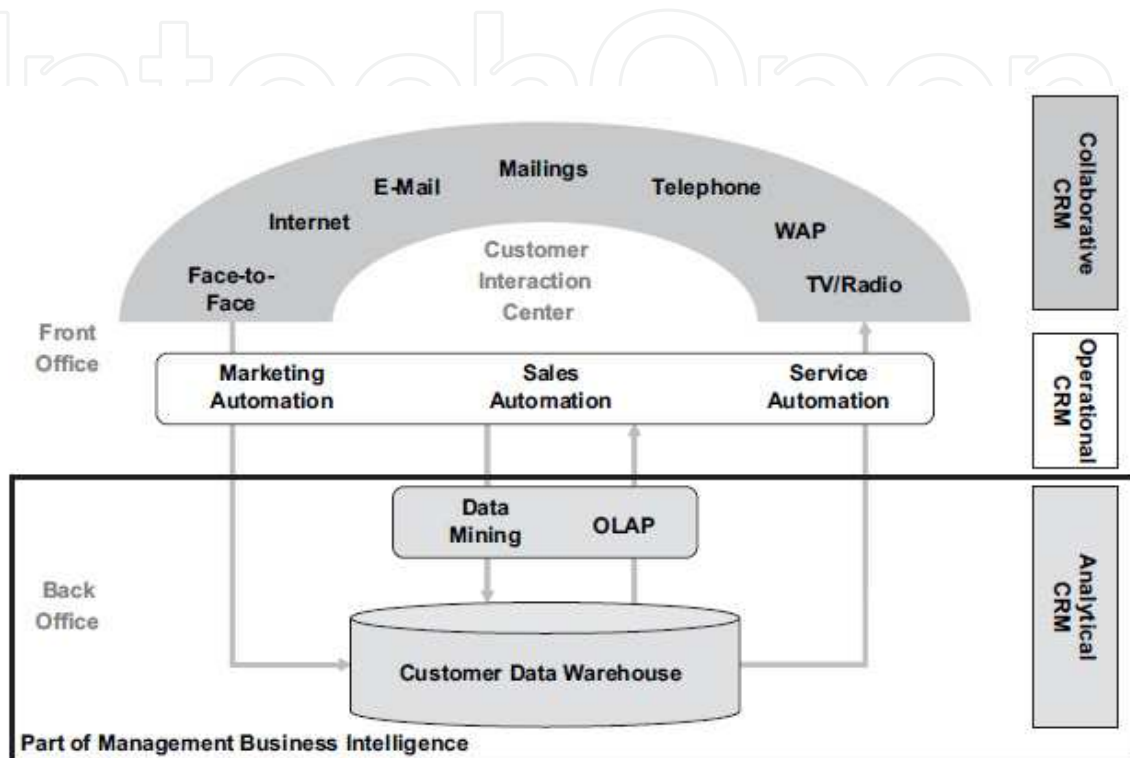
IntechOpen

Collaborative CRM

Face-to-Face

Internet

E-Mail

Mailings

Telephone

WAP

TV/Radio

Customer Interaction Center

Front Office

Operational CRM

Marketing Automation

Sales Automation

Service Automation

Analytical CRM

Data Mining

OLAP

Back Office

Customer Data Warehouse

Part of Management Business Intelligence